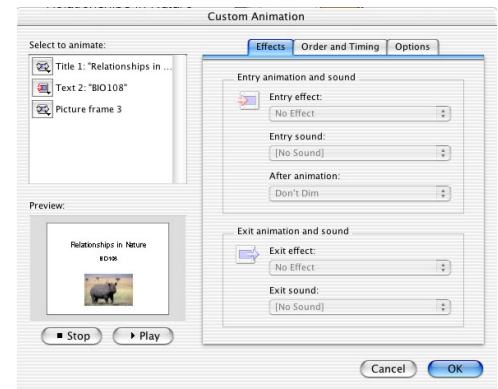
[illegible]

Custom Animation

Select to animate:

Title 1: "Relationships in ...

Text 2: "BIO108"

Picture frame 3

Preview:

Relationships in Nature

BIO108

■ Stop

▶ Play

Effects | Order and Timing | Options

Entry animation and sound

Entry effect:

No Effect

Entry sound:

[No Sound]

After animation:

Don't Dim

Exit animation and sound

Exit effect:

No Effect

Exit sound:

[No Sound]

Cancel

OK